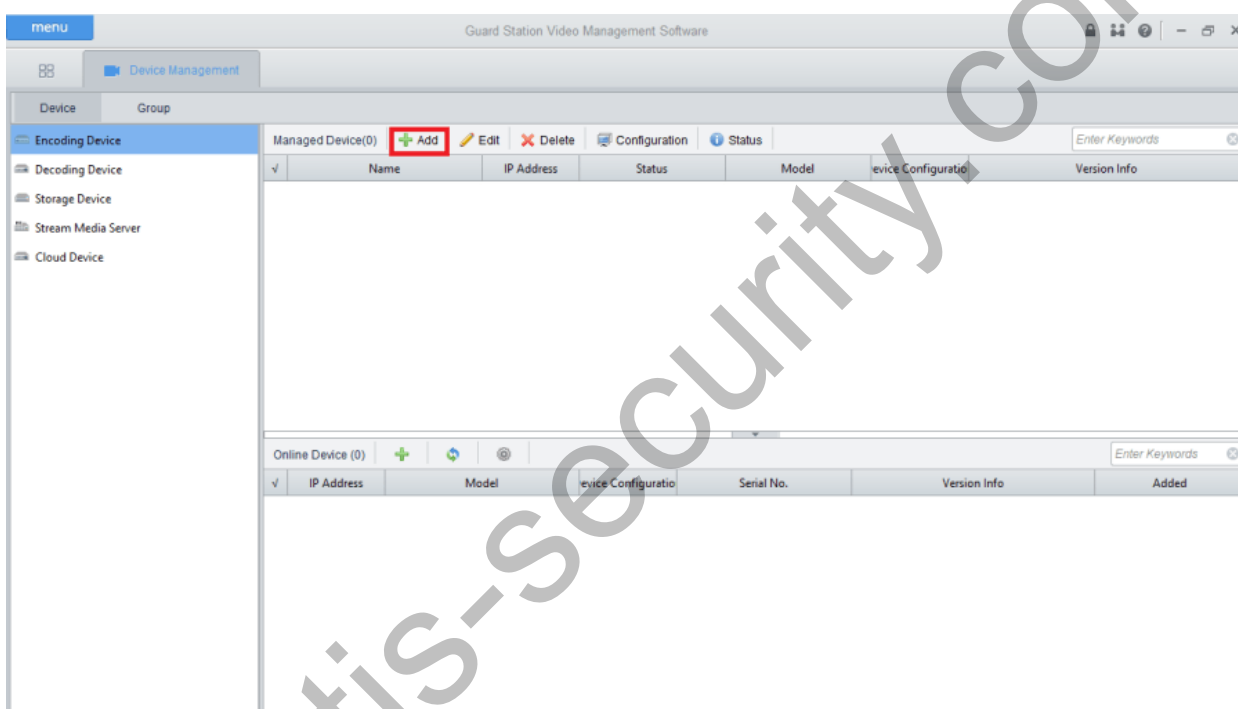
menu

Guard Station Video Management Software

Device Management

Device Group

Encoding Device
Decoding Device
Storage Device
Stream Media Server
Cloud Device

Managed Device(0) Add Edit Delete Configuration Status

Enter Keywords

| √ | Name | IP Address | Status | Model | evice Configuratio | Version Info |
|---|---|---|---|---|---|---|

Online Device (0)

Enter Keywords

| √ | IP Address | Model | evice Configuratio | Serial No. | Version Info | Added |
|---|---|---|---|---|---|---|

tis-security.co